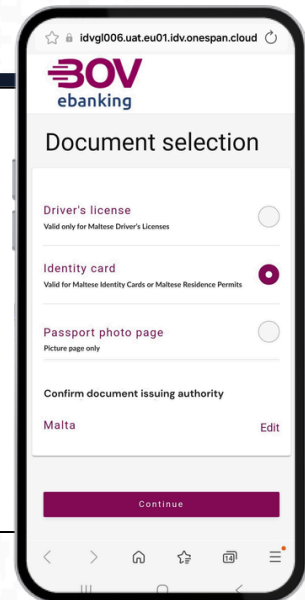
idvgl006.uat.eu01.idv.onespan.cloud

BOV
ebanking

Document selection

Driver's license
Valid only for Maltese Driver's Licenses

Identity card
Valid for Maltese Identity Cards or Maltese Residence Permits

Passport photo page
Picture page only

Confirm document issuing authority

Malta
Edit

Continue

14